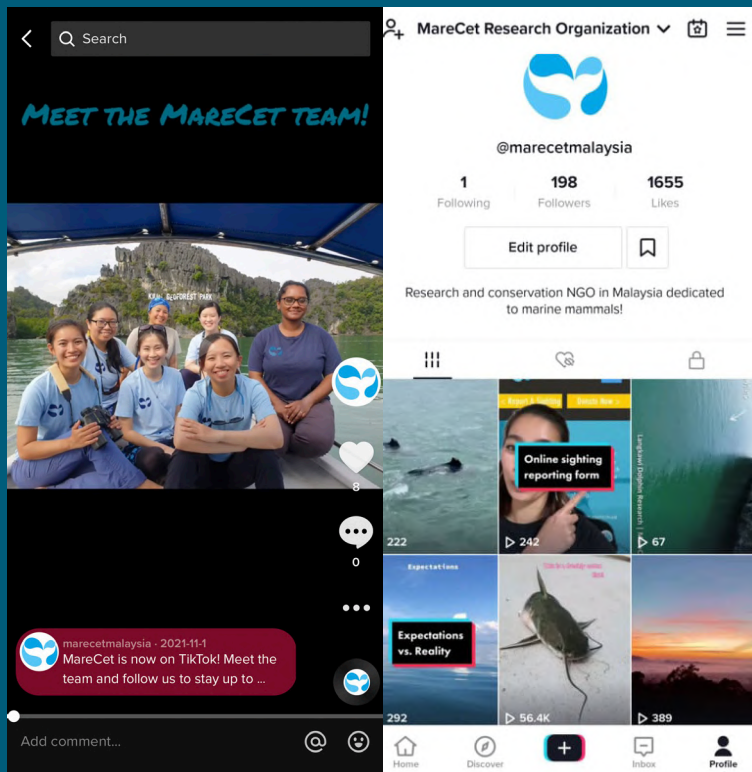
Search

Meet the MareCet team!

KILIM GEOFOREST PARK

8

0

marecetmalaysia · 2021-11-1
MareCet is now on TikTok! Meet the team and follow us to stay up to ...

Add comment...

MareCet Research Organization

@marecetmalaysia

1
Following

198
Followers

1655
Likes

Edit profile

Research and conservation NGO in Malaysia dedicated to marine mammals!

222

Report A Sighting
Donate Now

Online sighting reporting form

242

Langkawi Dolphin Research

67

Expectations

Expectations vs. Reality

292

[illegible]

56.4K

389

Home

Discover

Inbox

Profile